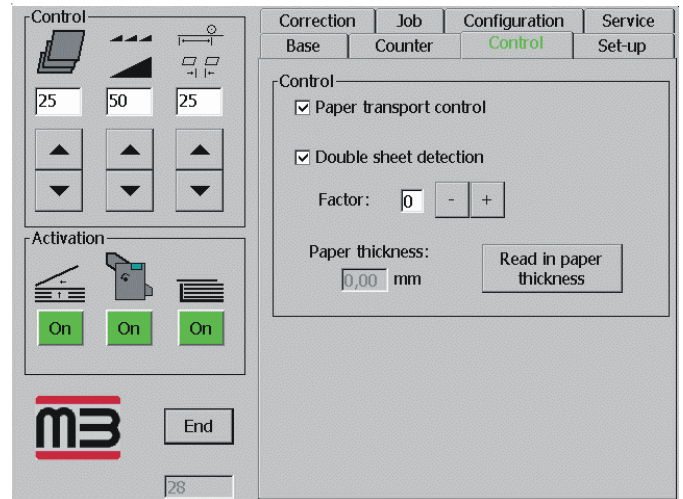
Control

25 50 25

Activation

On On On

m3

End

28

Correction | Job | Configuration | Service
Base | Counter | Control | Set-up

Control

☑ Paper transport control

☑ Double sheet detection

Factor: 0 - +

Paper thickness:
0,00 mm

Read in paper thickness